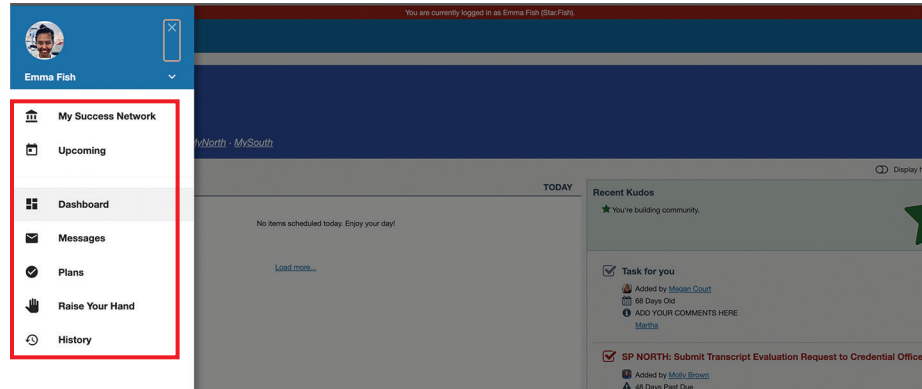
You are currently logged in as Emma Fish (Star.Fish).

Emma Fish

My Success Network

Upcoming

Dashboard

Messages

Plans

Raise Your Hand

History

MyNorth · MySouth

Display

TODAY

No items scheduled today. Enjoy your day!

Load more...

Recent Kudos

You're building community.

Task for you

Added by Megan Court

68 Days Old

ADD YOUR COMMENTS HERE

Martha

SP NORTH: Submit Transcript Evaluation Request to Credential Office

Added by Molly Brown

48 Days Past Due